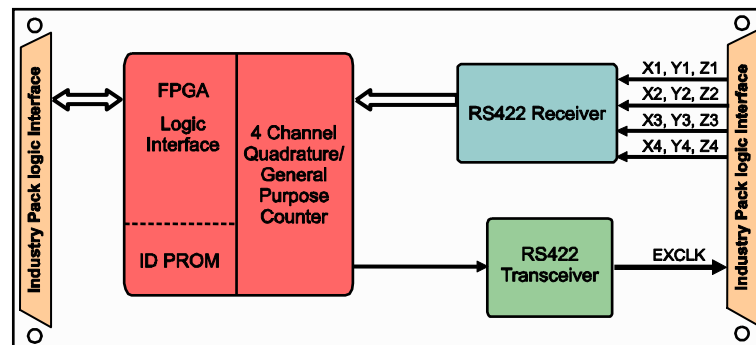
Industry Pack logic Interface

FPGA

Logic Interface

ID PROM

4 Channel Quadrature/ General Purpose Counter

RS422 Receiver

X1, Y1, Z1
X2, Y2, Z2
X3, Y3, Z3
X4, Y4, Z4

RS422 Transceiver

EXCLK

Industry Pack logic Interface